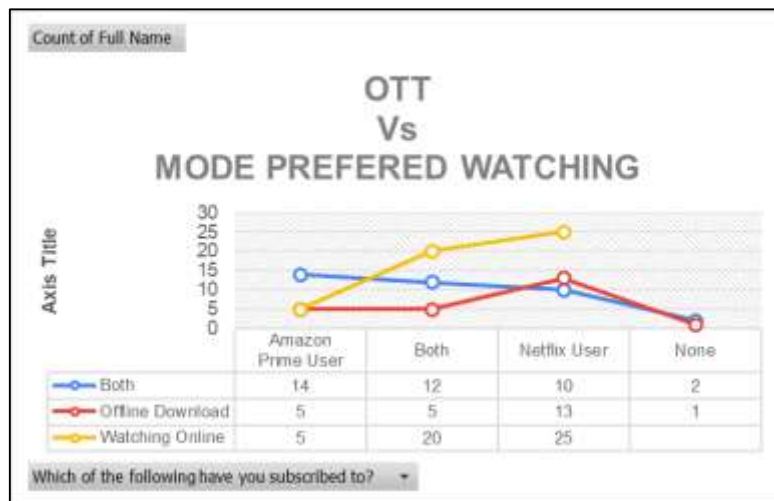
Count of Full Name

OTT
Vs
MODE PREFERED WATCHING

Axis Title

30
25
20
15
10
5
0

| | Amazon Prime User | Both | Netflix User | None |
|---|---|---|---|---|
| Both | 14 | 12 | 10 | 2 |
| Offline Download | 5 | 5 | 13 | 1 |
| Watching Online | 5 | 20 | 25 | |

Which of the following have you subscribed to?